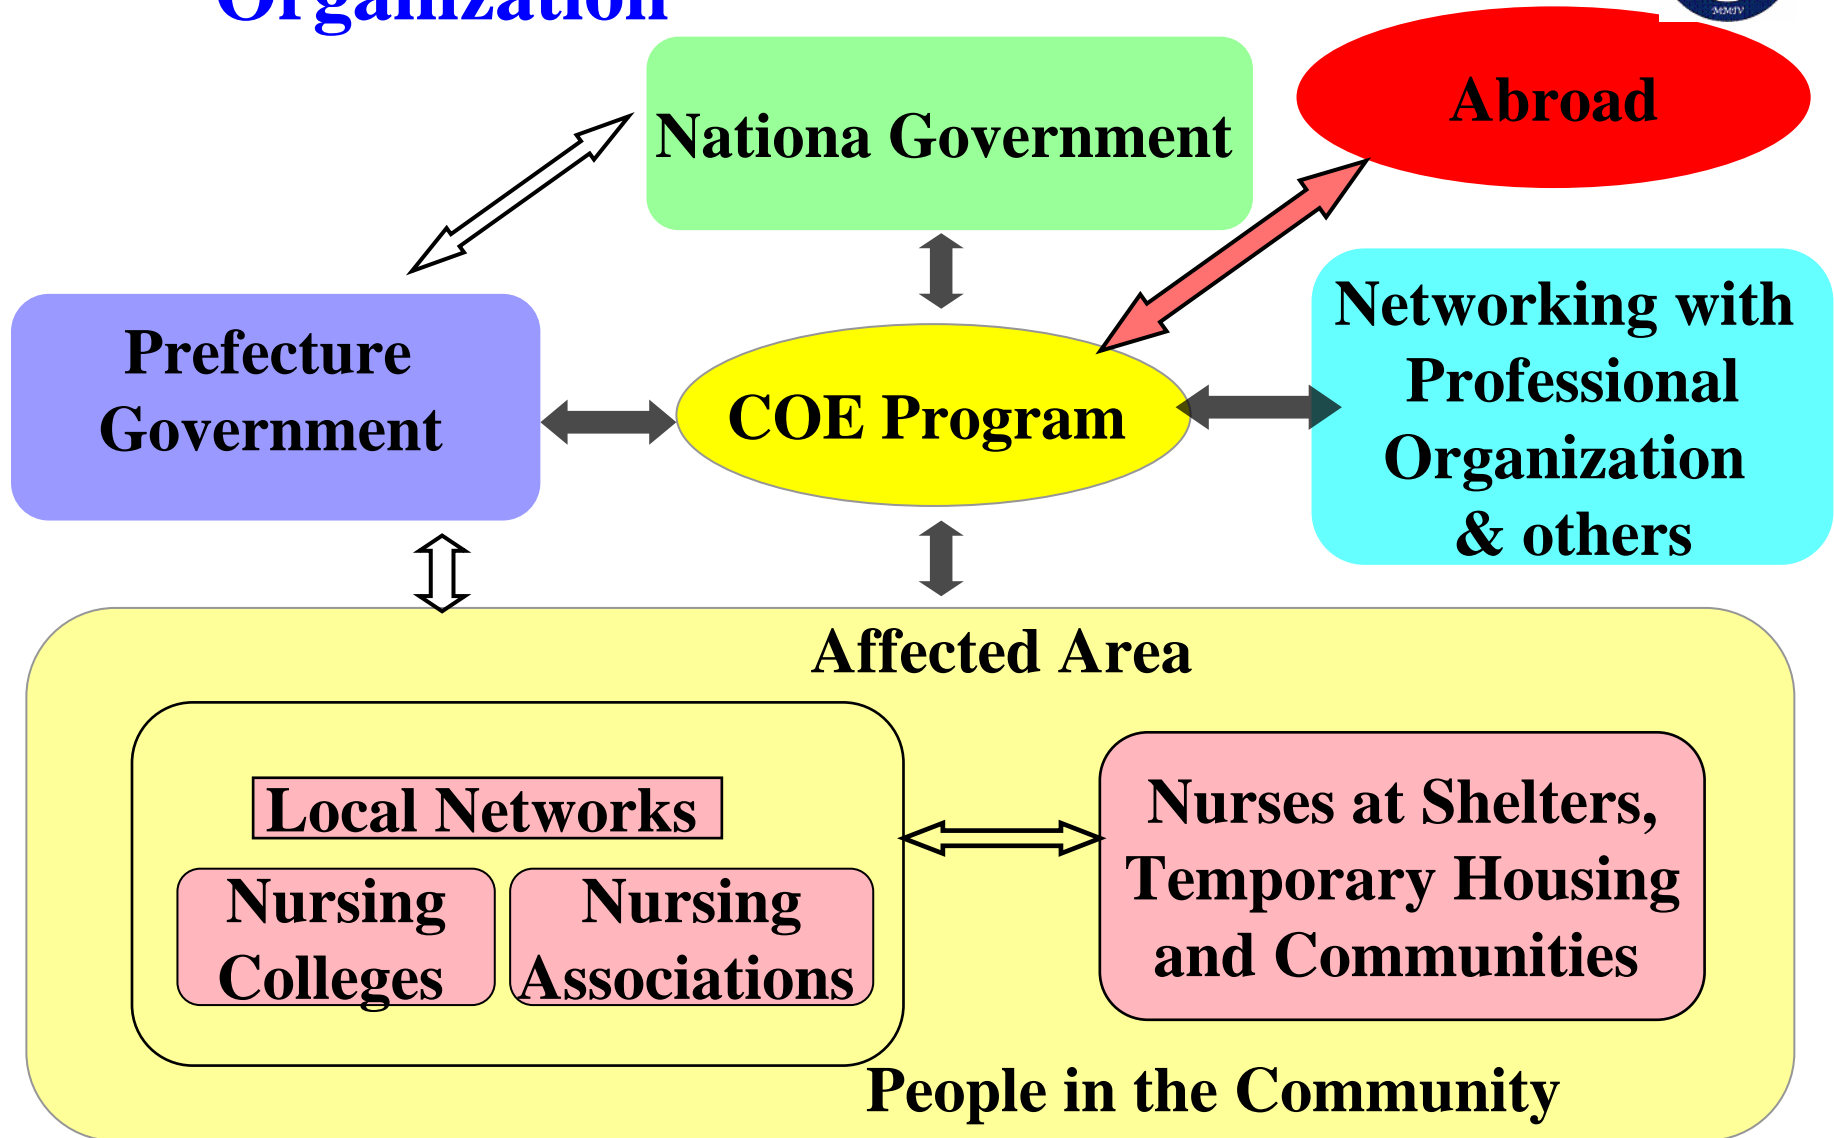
Organization

Nationa Government

Abroad

Prefecture Government

COE Program

Networking with Professional Organization & others

Affected Area

Local Networks

Nursing Colleges

Nursing Associations

Nurses at Shelters, Temporary Housing and Communities

People in the Community